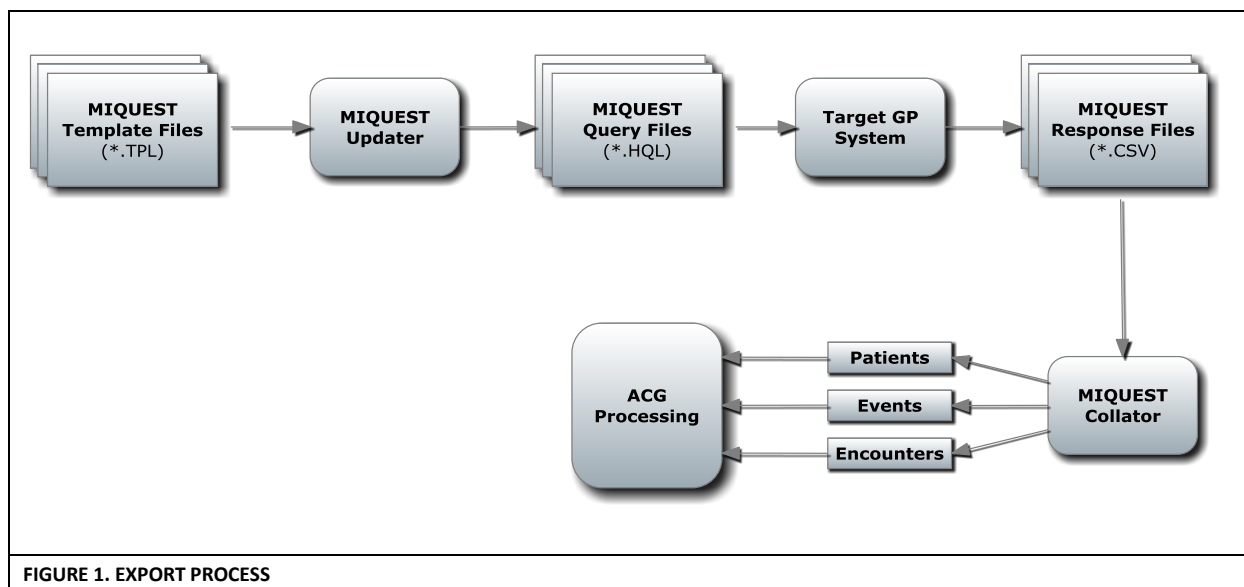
MIQUEST Template Files
(*.TPL)

MIQUEST Updater

MIQUEST Query Files
(*.HQL)

Target GP System

MIQUEST Response Files
(*.CSV)

MIQUEST Collator

Patients

Events

Encounters

ACG Processing

FIGURE 1. EXPORT PROCESS